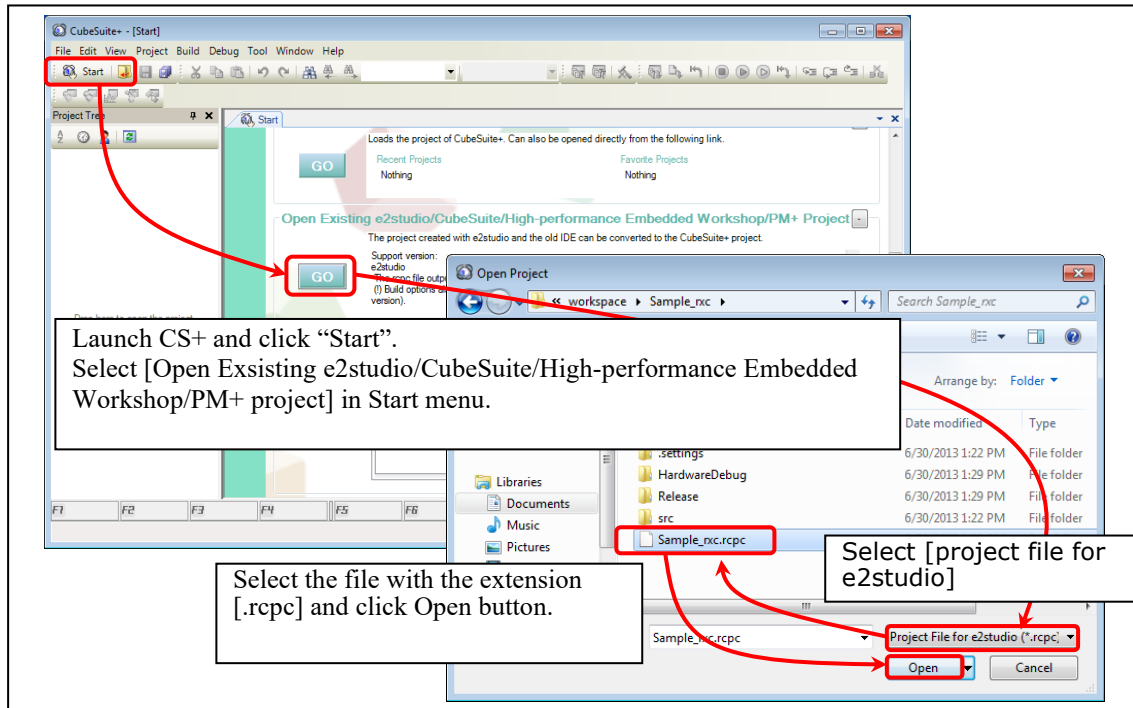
CubeSuite+ - [Start]

File Edit View Project Build Debug Tool Window Help

Start

Project Tree

Start

Loads the project of CubeSuite+. Can also be opened directly from the following link.

GO

Recent Projects
Nothing

Favorite Projects
Nothing

Open Existing e2studio/CubeSuite/High-performance Embedded Workshop/PM+ Project

The project created with e2studio and the old IDE can be converted to the CubeSuite+ project.

Support version:
e2studio
The .rcpc file outpu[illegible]
(!) Build options a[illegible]
version).

GO

Drop here to open the project

F1 F2 F3 F4 F5 F6

Open Project

« workspace ▸ Sample_rxc ▸

Search Sample_rxc

Arrange by: Folder

Date modified Type

.settings 6/30/2013 1:22 PM File folder
HardwareDebug 6/30/2013 1:29 PM File folder
Release 6/30/2013 1:29 PM File folder
src 6/30/2013 1:22 PM File folder
Sample_rxc.rcpc

Libraries
Documents
Music
Pictures

Sample_rxc.rcpc

Project File for e2studio (*.rcpc)

Open Cancel

Launch CS+ and click “Start”.
Select [Open Exsisting e2studio/CubeSuite/High-performance Embedded Workshop/PM+ project] in Start menu.

Select [project file for e2studio]

Select the file with the extension [.rcpc] and click Open button.